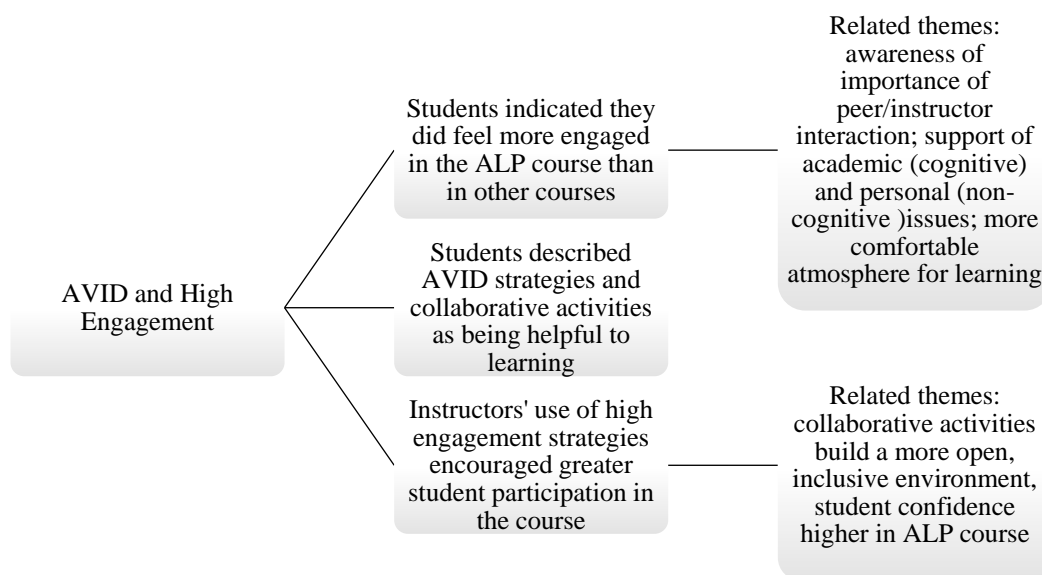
AVID and High Engagement

Students indicated they did feel more engaged in the ALP course than in other courses

Related themes: awareness of importance of peer/instructor interaction; support of academic (cognitive) and personal (non-cognitive )issues; more comfortable atmosphere for learning

Students described AVID strategies and collaborative activities as being helpful to learning

Instructors' use of high engagement strategies encouraged greater student participation in the course

Related themes: collaborative activities build a more open, inclusive environment, student confidence higher in ALP course